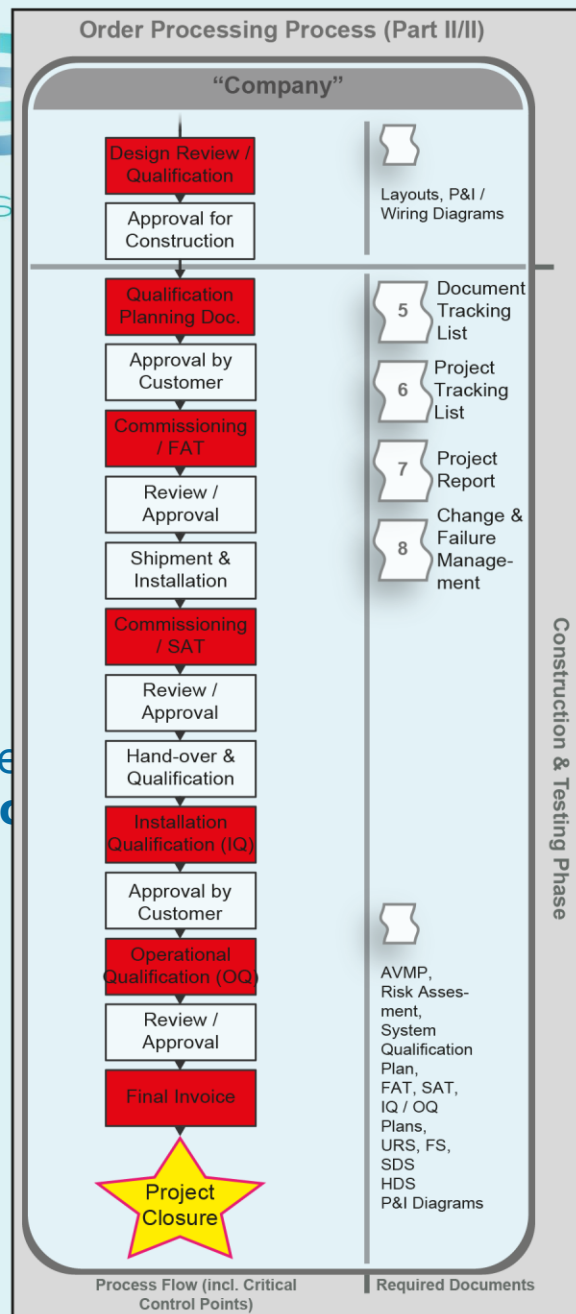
Order Processing Process (Part II/II)

"Company"

Design Review / Qualification

Approval for Construction

Layouts, P&I / Wiring Diagrams

Qualification Planning Doc.

Approval by Customer

Commissioning / FAT

Review / Approval

Shipment & Installation

Commissioning / SAT

Review / Approval

Hand-over & Qualification

Installation Qualification (IQ)

Approval by Customer

Operational Qualification (OQ)

Review / Approval

Final Invoice

Project Closure

5 Document Tracking List

6 Project Tracking List

7 Project Report

8 Change & Failure Management

AVMP, Risk Assesment, System Qualification Plan, FAT, SAT, IQ / OQ Plans, URS, FS, SDS HDS P&I Diagrams

Construction & Testing Phase

Process Flow (incl. Critical Control Points)

Required Documents